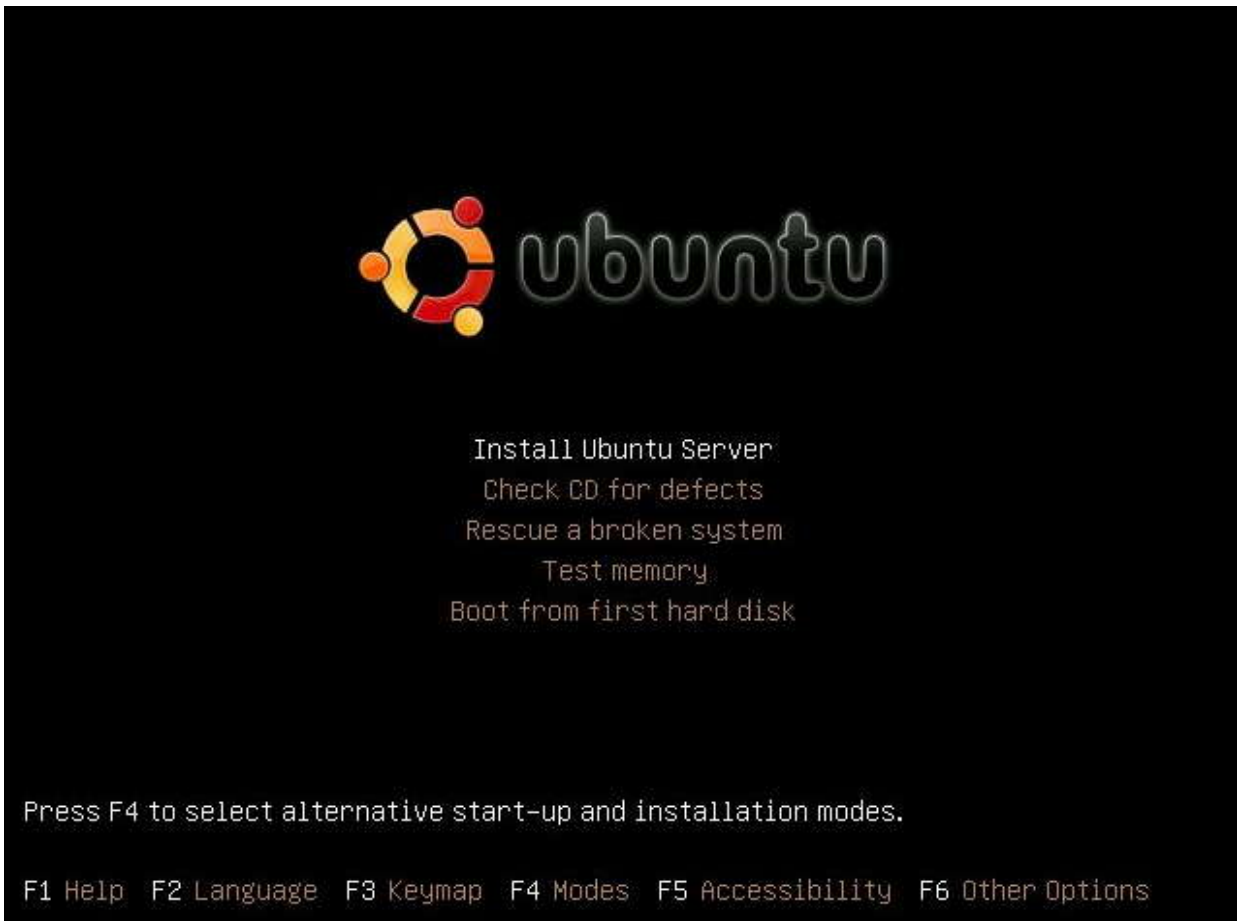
ubuntu

Install Ubuntu Server
Check CD for defects
Rescue a broken system
Test memory
Boot from first hard disk

Press F4 to select alternative start-up and installation modes.

F1 Help F2 Language F3 Keymap F4 Modes F5 Accessibility F6 Other Options